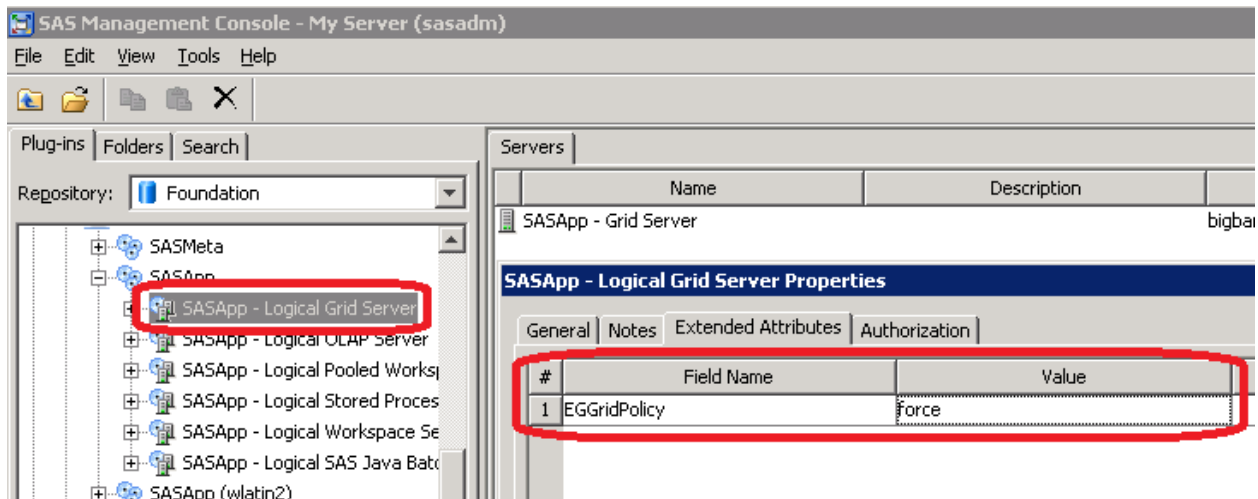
SAS Management Console - My Server (sasadm)

File Edit View Tools Help

Plug-ins | Folders | Search

Repository: Foundation

SASMeta
SASApp
SASApp - Logical Grid Server
SASApp - Logical OLAP Server
SASApp - Logical Pooled Worksp
SASApp - Logical Stored Proces
SASApp - Logical Workspace Se
SASApp - Logical SAS Java Batc
SASApp (wlatin2)

Servers

| Name | Description | |
|---|---|---|
| SASApp - Grid Server | | bigbar |

SASApp - Logical Grid Server Properties

General | Notes | Extended Attributes | Authorization

| # | Field Name | Value |
|---|---|---|
| 1 | EGGridPolicy | force |